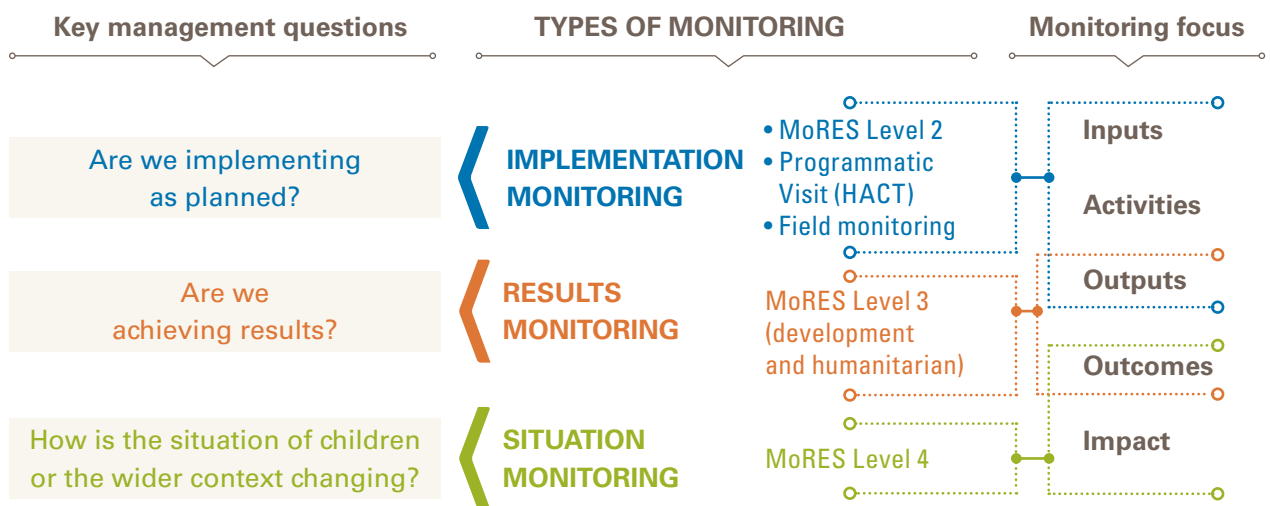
Key management questions

TYPES OF MONITORING

Monitoring focus

Are we implementing as planned?

IMPLEMENTATION MONITORING

• MoRES Level 2
• Programmatic Visit (HACT)
• Field monitoring

Inputs

Activities

Are we achieving results?

RESULTS MONITORING

MoRES Level 3 (development and humanitarian)

Outputs

Outcomes

How is the situation of children or the wider context changing?

SITUATION MONITORING

MoRES Level 4

Impact